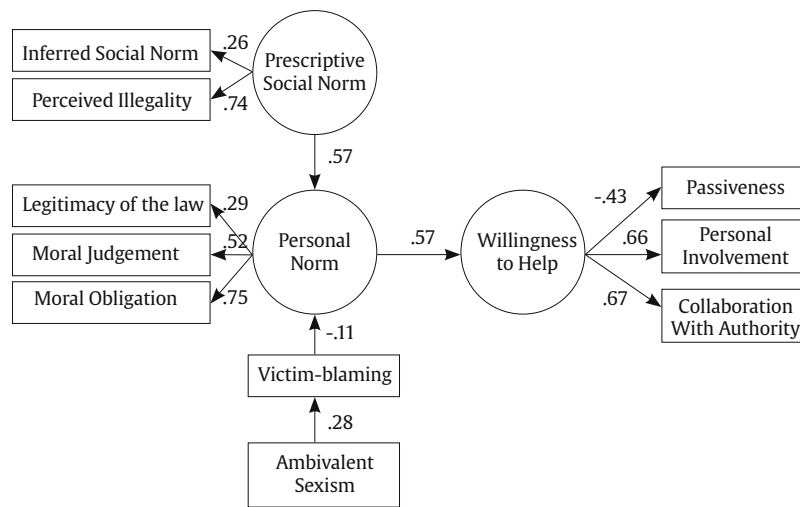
Inferred Social Norm
.26
Prescriptive Social Norm
Perceived Illegality
.74
.57
Legitimacy of the law
.29
Moral Judgement
.52
Personal Norm
.57
Willingness to Help
-.43
Passiveness
.66
Personal Involvement
.67
Collaboration With Authority
Moral Obligation
.75
-.11
Victim-blaming
.28
Ambivalent Sexism